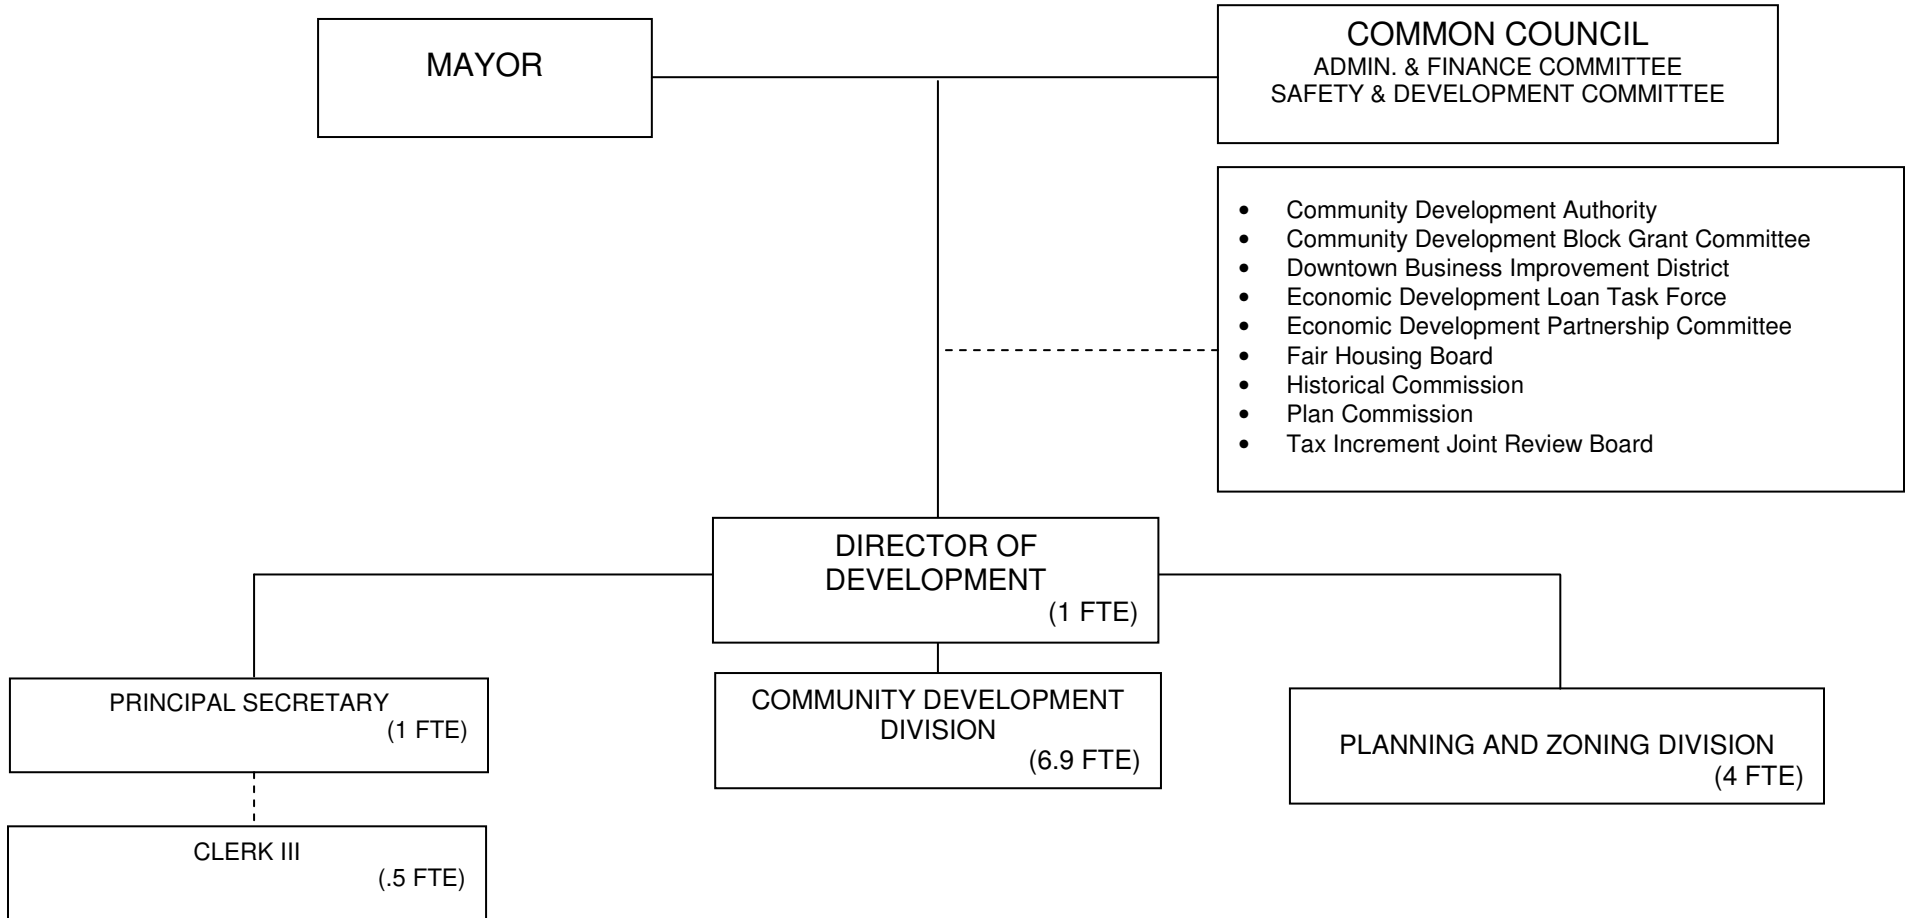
MAYOR

COMMON COUNCIL
ADMIN. & FINANCE COMMITTEE
SAFETY & DEVELOPMENT COMMITTEE

- Community Development Authority
- Community Development Block Grant Committee
- Downtown Business Improvement District
- Economic Development Loan Task Force
- Economic Development Partnership Committee
- Fair Housing Board
- Historical Commission
- Plan Commission
- Tax Increment Joint Review Board

DIRECTOR OF DEVELOPMENT
(1 FTE)

PRINCIPAL SECRETARY
(1 FTE)

COMMUNITY DEVELOPMENT DIVISION
(6.9 FTE)

PLANNING AND ZONING DIVISION
(4 FTE)

CLERK III
(.5 FTE)